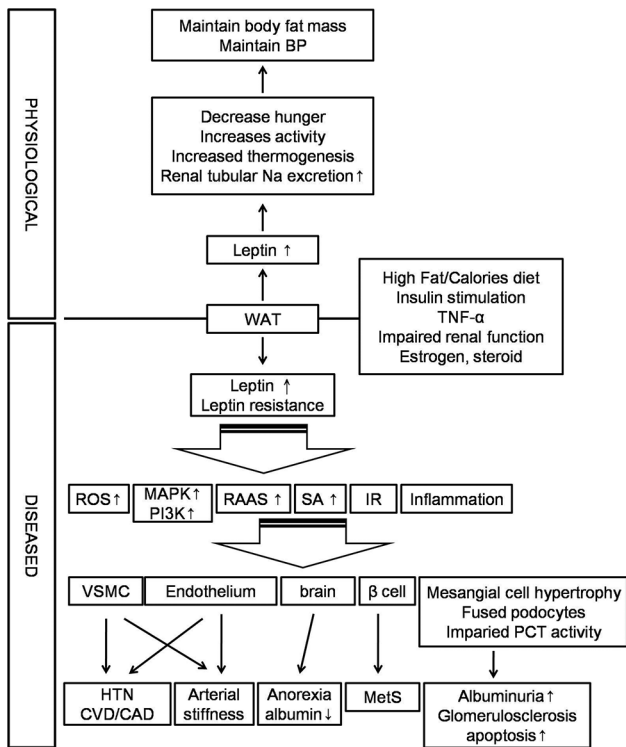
PHYSIOLOGICAL

Maintain body fat mass
Maintain BP

Decrease hunger
Increases activity
Increased thermogenesis
Renal tubular Na excretion ↑

Leptin ↑

High Fat/Calories diet
Insulin stimulation
TNF-α
Impaired renal function
Estrogen, steroid

WAT

DISEASED

Leptin ↑
Leptin resistance

ROS↑

MAPK↑
PI3K↑

RAAS ↑

SA ↑

IR

Inflammation

VSMC

Endothelium

brain

β cell

Mesangial cell hypertrophy
Fused podocytes
Impaired PCT activity

HTN
CVD/CAD

Arterial stiffness

Anorexia
albumin↓

MetS

Albuminuria↑
Glomerulosclerosis
apoptosis↑